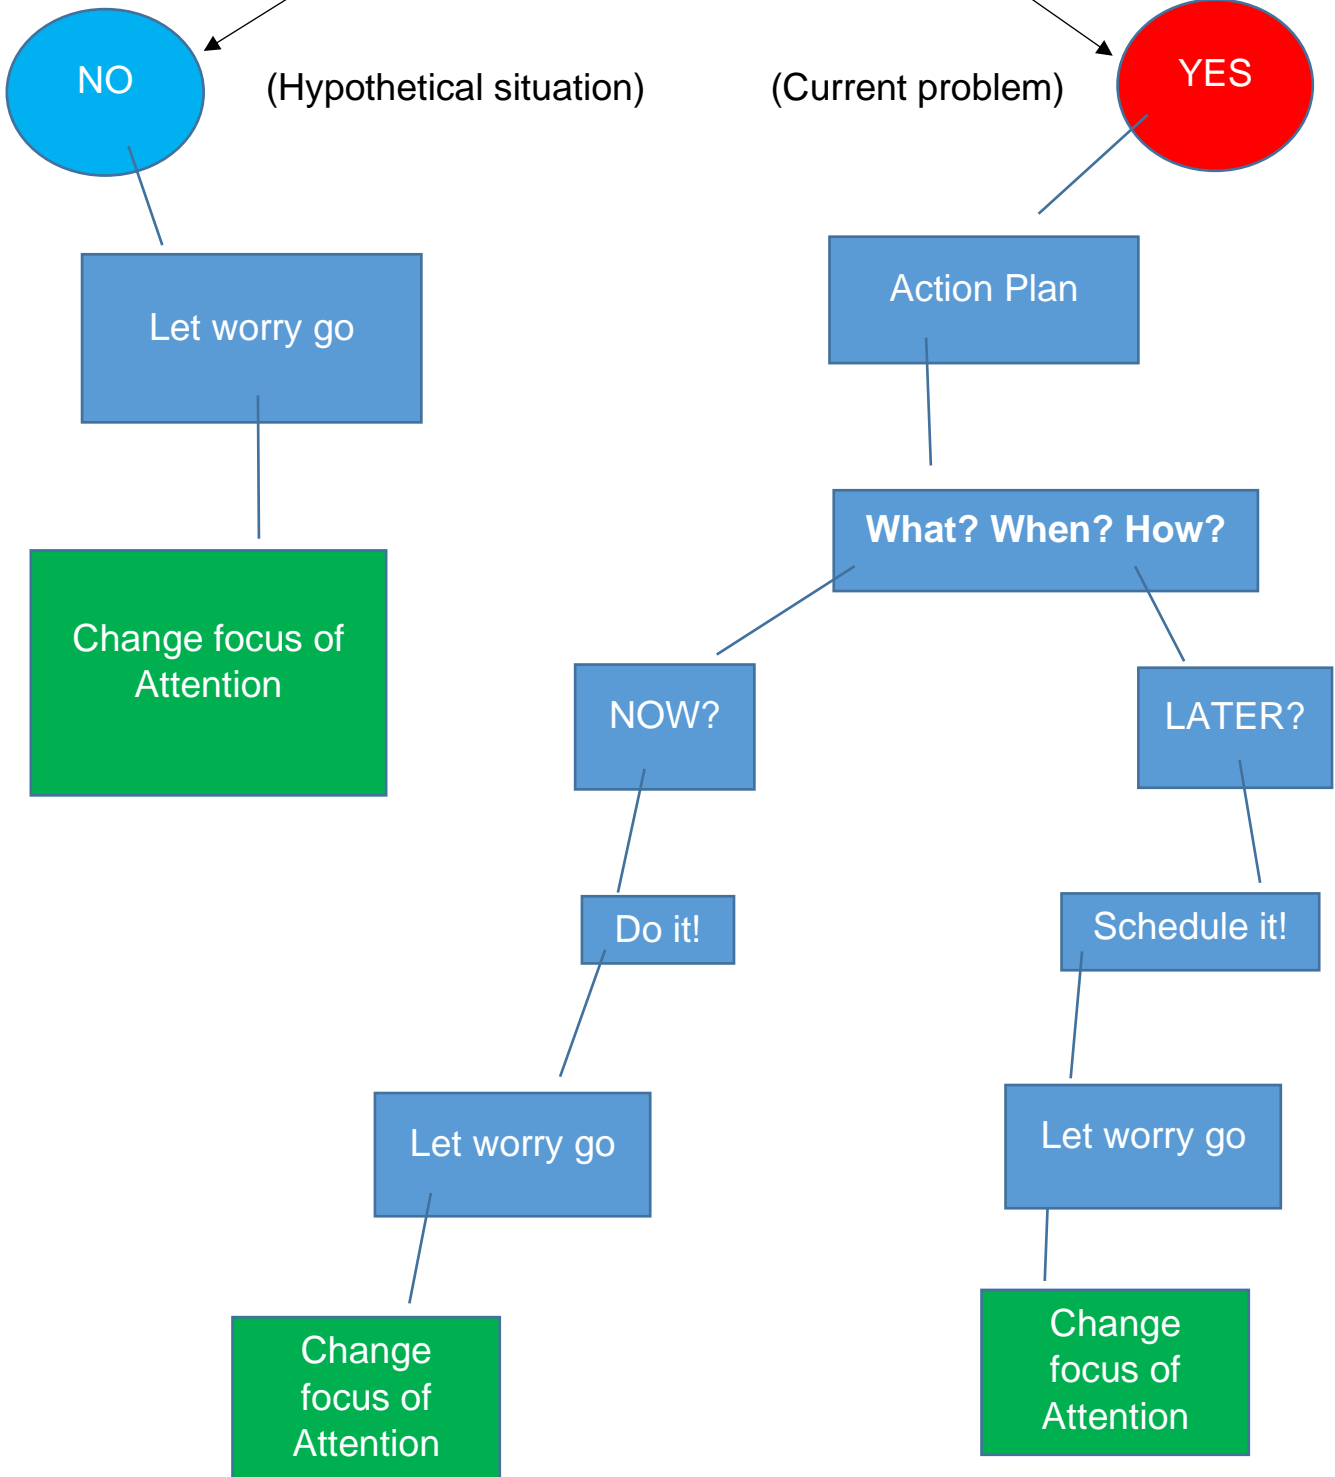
NO

(Hypothetical situation)

(Current problem)

YES

Let worry go

Change focus of Attention

Action Plan

What? When? How?

NOW?

Do it!

Let worry go

Change focus of Attention

LATER?

Schedule it!

Let worry go

Change focus of Attention